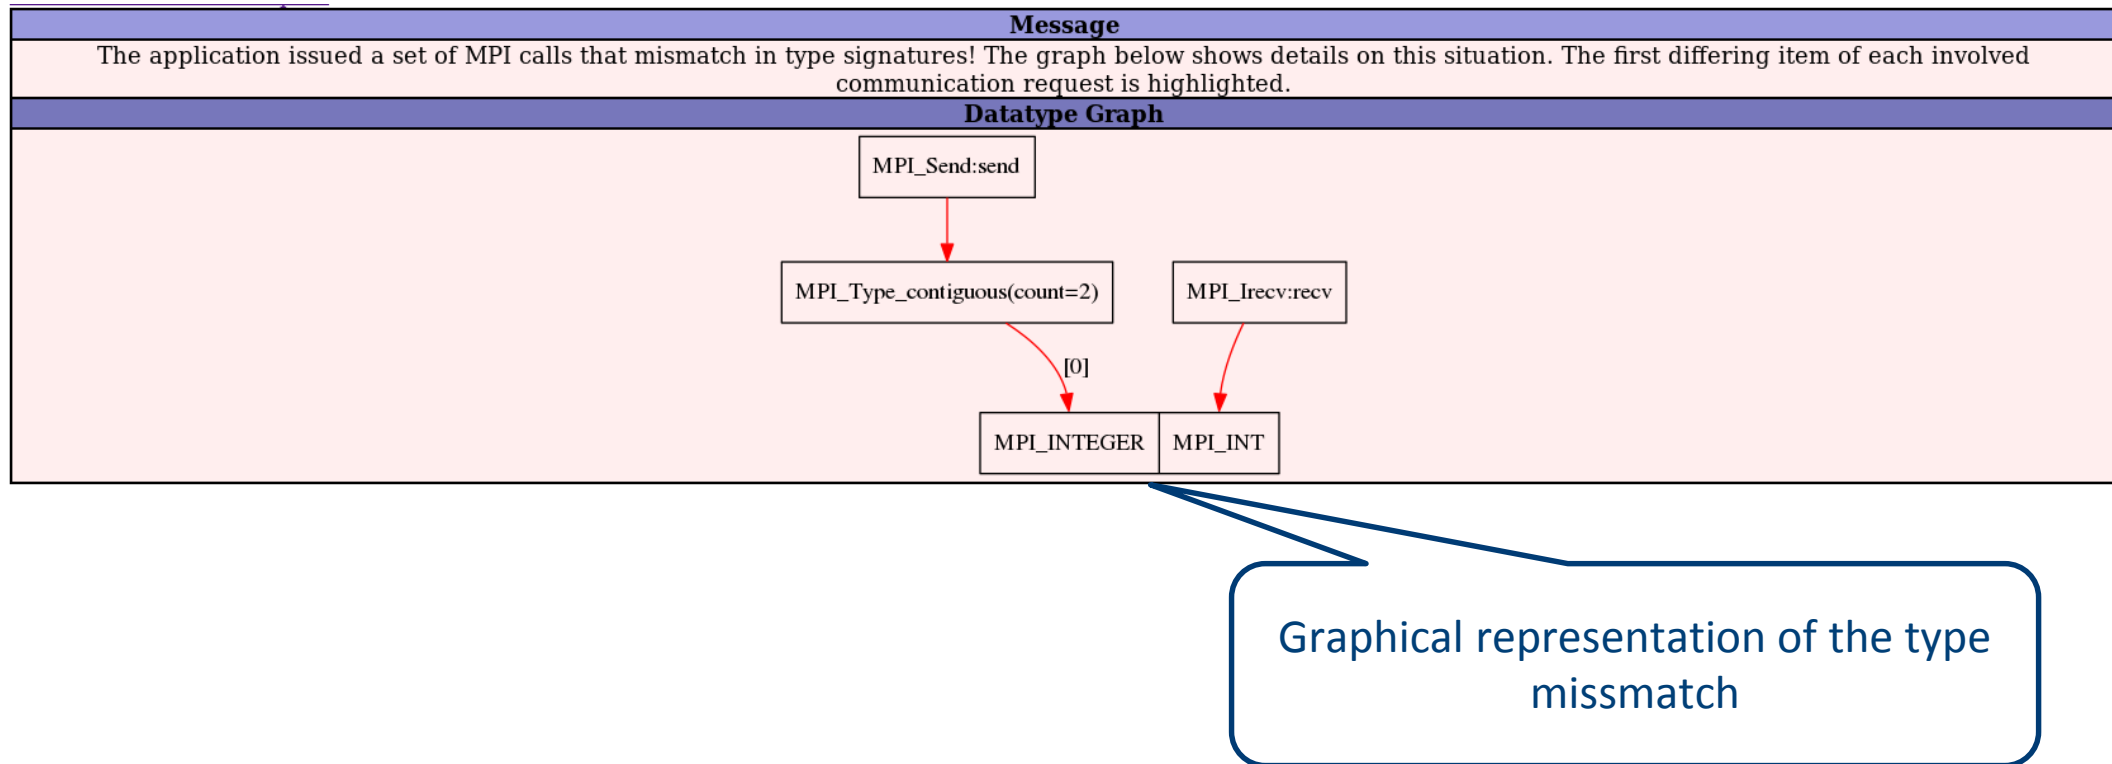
Message

The application issued a set of MPI calls that mismatch in type signatures! The graph below shows details on this situation. The first differing item of each involved communication request is highlighted.

Datatype Graph

MPI_Send:send

MPI_Type_contiguous(count=2)

MPI_Irecv:recv

[0]

MPI_INTEGER

MPI_INT

Graphical representation of the type missmatch